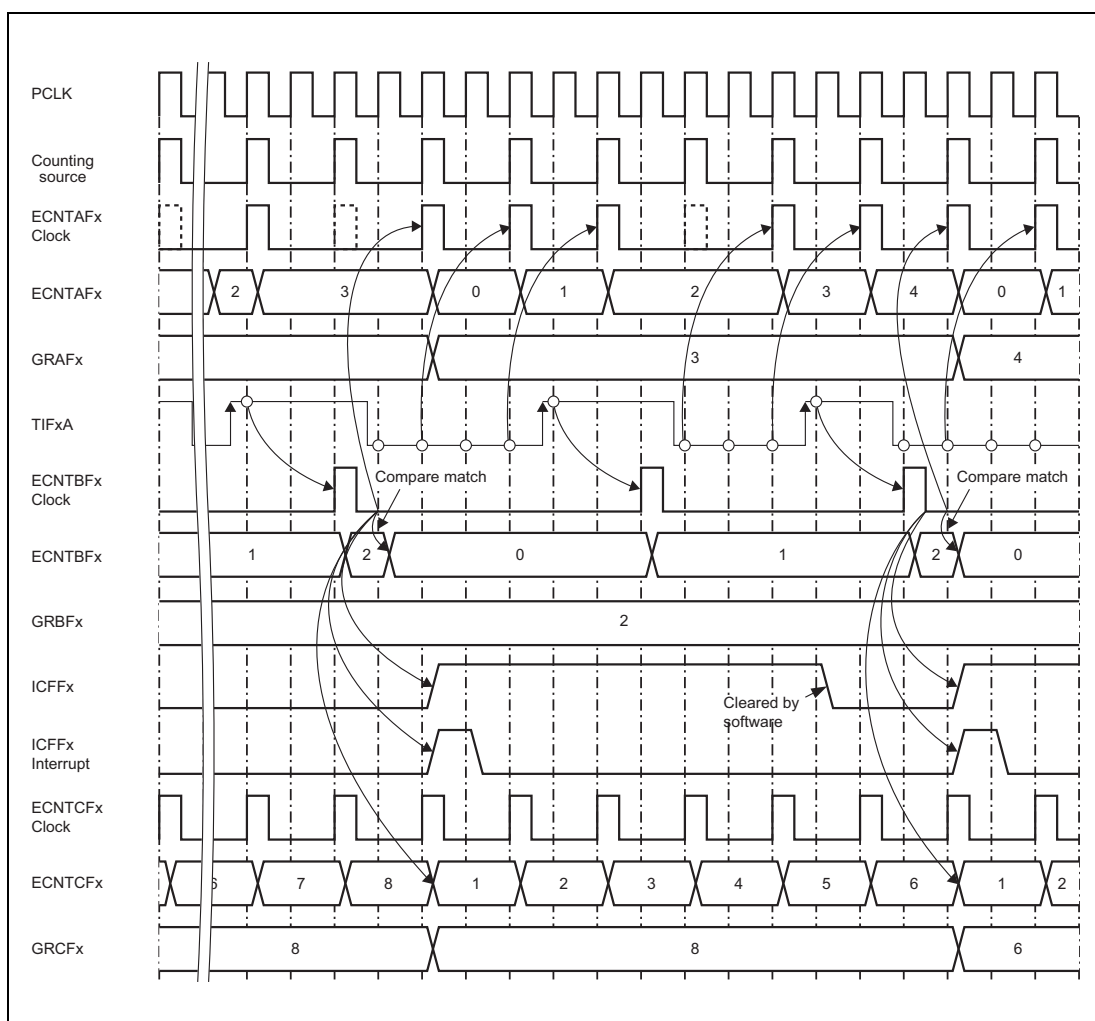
PCLK

Counting source

ECNTAFx Clock

ECNTAFx
2
3
0
1
2
3
4
0
1

GRAFx
3
4

TIFxA

ECNTBFx Clock
Compare match
Compare match

ECNTBFx
1
2
0
1
2
0

GRBFx
2

ICFFx
Cleared by software

ICFFx Interrupt

ECNTCFx Clock

ECNTCFx
6
7
8
1
2
3
4
5
6
1
2

GRCFx
8
8
6